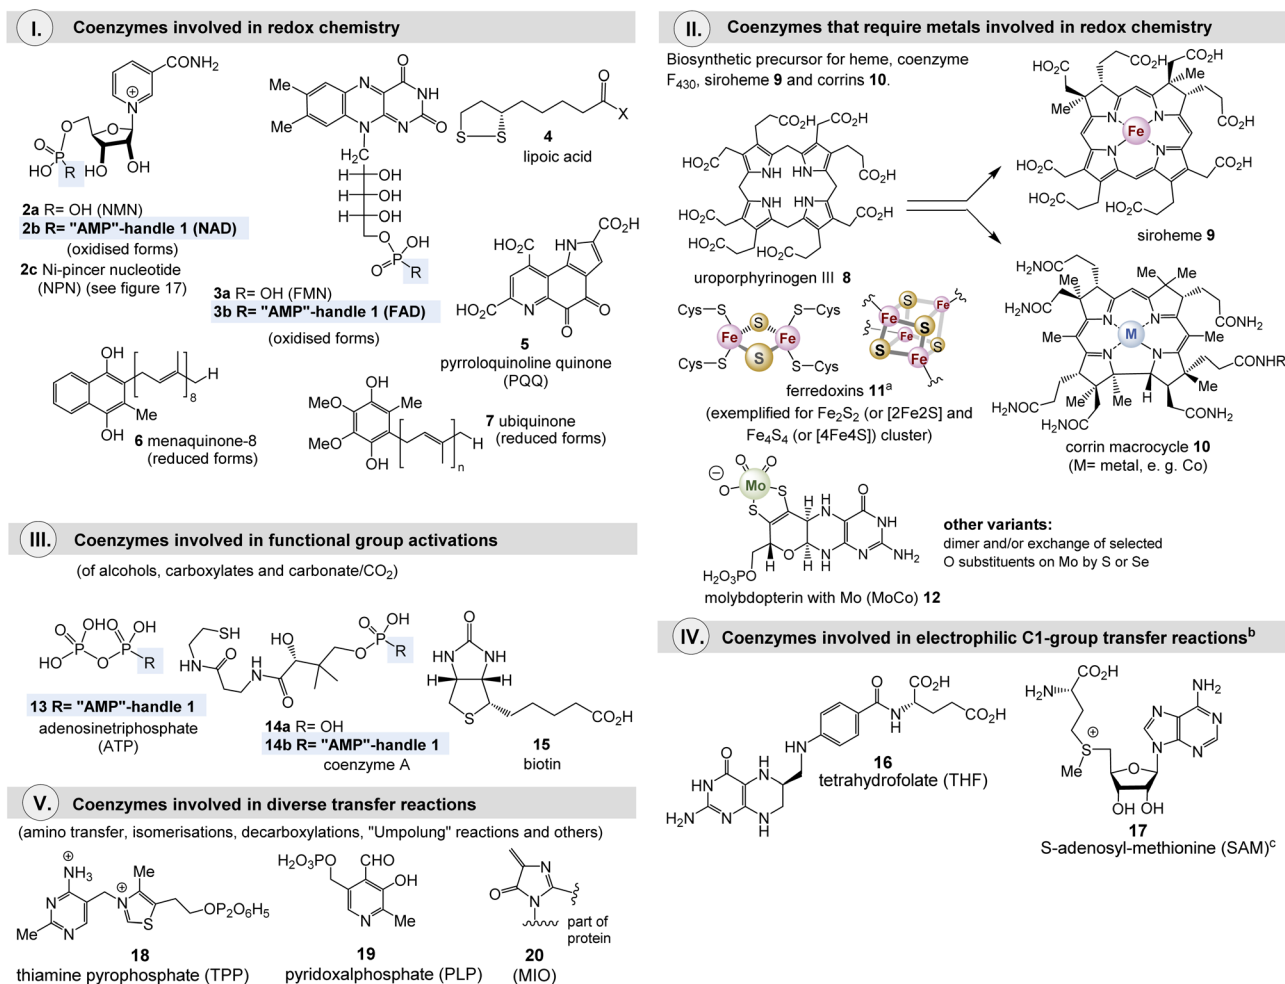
I. Coenzymes involved in redox chemistry

CONH$_2$
O
P
HO R HO OH
O
OH

2a R= OH (NMN)
2b R= "AMP"-handle 1 (NAD)
(oxidised forms)
2c Ni-pincer nucleotide (NPN) (see figure 17)

Me
Me
N
N
N
NH
O
O
H$_2$C
H OH
H OH
H OH
O
P
OH
O R

3a R= OH (FMN)
3b R= "AMP"-handle 1 (FAD)
(oxidised forms)

S S
O
X
4
lipoic acid

HO$_2$C
HN
CO$_2$H
HO$_2$C
N
O
O
5
pyrroloquinoline quinone (PQQ)

OH
H
8
Me
OH
6 menaquinone-8 (reduced forms)

OH
MeO
Me
MeO
OH
H
n
7 ubiquinone (reduced forms)

II. Coenzymes that require metals involved in redox chemistry

Biosynthetic precursor for heme, coenzyme F$_{430}$, siroheme 9 and corrins 10.

CO$_2$H CO$_2$H
HO$_2$C
NH HN
CO$_2$H
HO$_2$C
NH HN
CO$_2$H
HO$_2$C
HO$_2$C
uroporphyrinogen III 8

HO$_2$C CO$_2$H CO$_2$H
Me
Me
Fe
CO$_2$H
HO$_2$C
CO$_2$H
HO$_2$C
HO$_2$C
siroheme 9

H$_2$NOC
Me Me
Me
H$_2$NOC
N
N
M
CONH$_2$
Me
Me
CONHR
H$_2$NOC
Me
Me
H
Me
H$_2$NOC
CONH$_2$
corrin macrocycle 10
(M= metal, e. g. Co)

Cys–S S–Cys
Fe S Fe
Cys–S S–Cys
Fe S S Fe Fe S Fe S
ferredoxins 11$^a$
(exemplified for Fe$_2$S$_2$ (or [2Fe2S] and Fe$_4$S$_4$ (or [4Fe4S]) cluster)

O
O
Mo
S
S
H
N
H
O
NH
H$_2$O$_3$PO
O
H
N
H
N
H
N
NH$_2$
molybdopterin with Mo (MoCo) 12

other variants:
dimer and/or exchange of selected O substituents on Mo by S or Se

III. Coenzymes involved in functional group activations
(of alcohols, carboxylates and carbonate/CO$_2$)

O OHO OH
P P
HO O R
13 R= "AMP"-handle 1
adenosinetriphosphate (ATP)

SH
HN
O
H
N
HO
O
O
P
OH
O R
14a R= OH
14b R= "AMP"-handle 1
coenzyme A

O
HN NH
H H
S
CO$_2$H
15
biotin

IV. Coenzymes involved in electrophilic C1-group transfer reactions$^b$

O
N
H
CO$_2$H
CO$_2$H
HN
O
HN
H
N
H$_2$N
N
N
H
16
tetrahydrofolate (THF)

CO$_2$H
H$_2$N
S
Me
O
N
N
NH$_2$
N
N
OH OH
17
S-adenosyl-methionine (SAM)$^c$

V. Coenzymes involved in diverse transfer reactions
(amino transfer, isomerisations, decarboxylations, "Umpolung" reactions and others)

NH$_3$
Me
N
N
S
OP$_2$O$_6$H$_5$
Me
N
18
thiamine pyrophosphate (TPP)

H$_2$O$_3$PO CHO
OH
N Me
19
pyridoxalphosphate (PLP)

N
O
N
part of protein
20
(MIO)